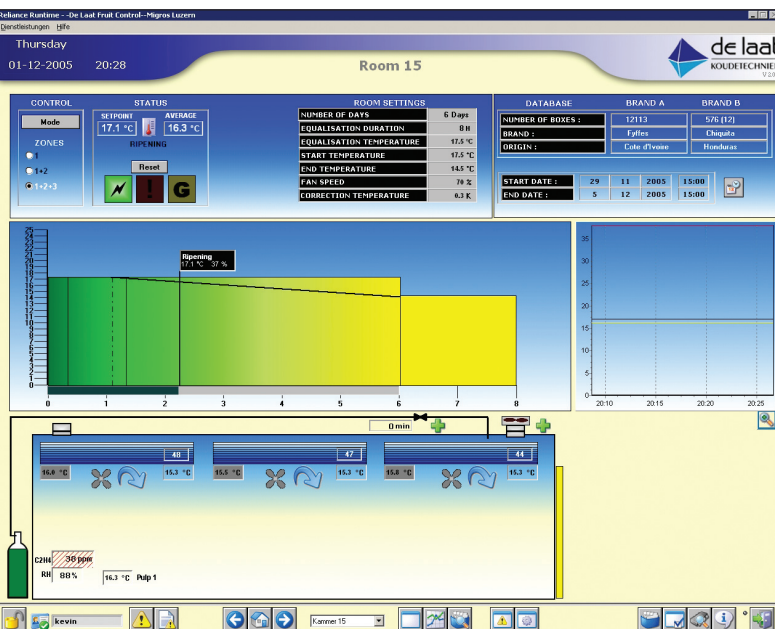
Reliance Runtime - -De Laat Fruit Control--Migros Luzern

Dienstleistungen Hilfe

Thursday

01-12-2005 20:28

Room 15

de laat
KOUDETECHNIEK

CONTROL

Mode

ZONES

1

1+2

1+2+3

STATUS

SETPOINT 17.1 °C

AVERAGE 16.3 °C

RIPENING

Reset

G

ROOM SETTINGS

| NUMBER OF DAYS | 6 Days |
|---|---|
| EQUALISATION DURATION | 8 H |
| EQUALISATION TEMPERATURE | 17.5 °C |
| START TEMPERATURE | 17.5 °C |
| END TEMPERATURE | 14.5 °C |
| FAN SPEED | 70 % |
| CORRECTION TEMPERATURE | 0.3 K |

| DATABASE | BRAND A | BRAND B |
|---|---|---|
| NUMBER OF BOXES : | 12113 | 576 (12) |
| BRAND : | Fyffes | Chiquita |
| ORIGIN : | Cote d'Ivoire | Honduras |

| START DATE : | 29 | 11 | 2005 | 15:00 |
|---|---|---|---|---|
| END DATE : | 5 | 12 | 2005 | 15:00 |

25 24 23 22 21 20 19 18 17 16 15 14 13 12 11 10 9 8 7 6 5 4 3 2 1 0

Ripening
17.1 °C 37 %

0 1 2 3 4 5 6 7 8

35 30 25 20 15 10 5

20:10 20:15 20:20 20:25

0 min

48

16.0 °C

15.3 °C

47

15.5 °C

15.3 °C

44

15.8 °C

15.3 °C

C2H4 30 ppm

RH 88 %

16.3 °C Pulp 1

kevin

Kammer 15